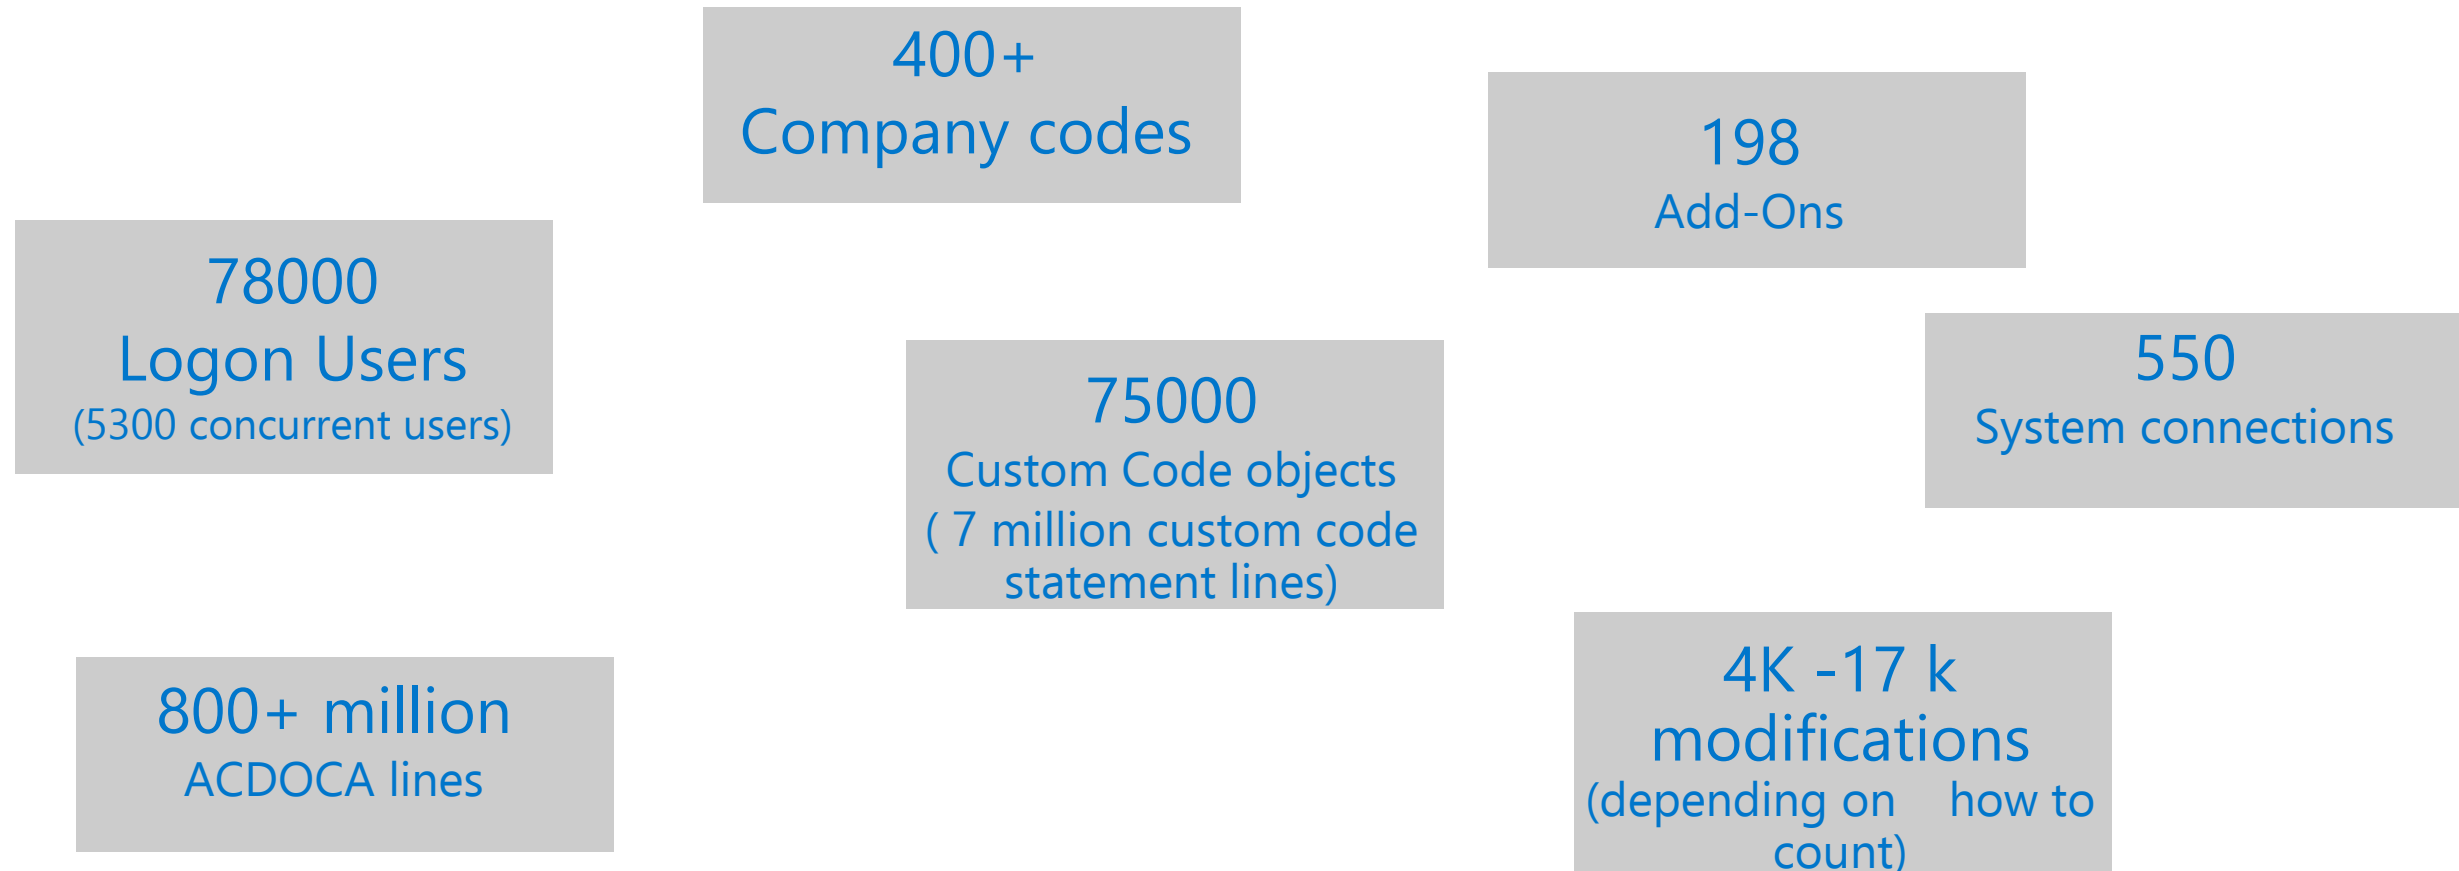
400+
Company codes

198
Add-Ons

78000
Logon Users
(5300 concurrent users)

75000
Custom Code objects
( 7 million custom code statement lines)

550
System connections

800+ million
ACDOCA lines

4K -17 k
modifications
(depending on how to count)